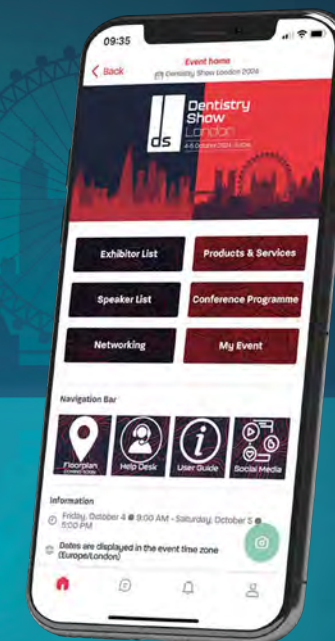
09:35

< Back

Event home

Dentistry Show London 2024

ds

Dentistry Show London

4-5 October 2024 ExCeL

Exhibitor List

Products & Services

Speaker List

Conference Programme

Networking

My Event

Navigation Bar

Floorplan

Help Desk

User Guide

Social Media

Information

Friday, October 4 @ 9:00 AM - Saturday, October 5 @ 5:00 PM

Dates are displayed in the event time zone (Europe/London)